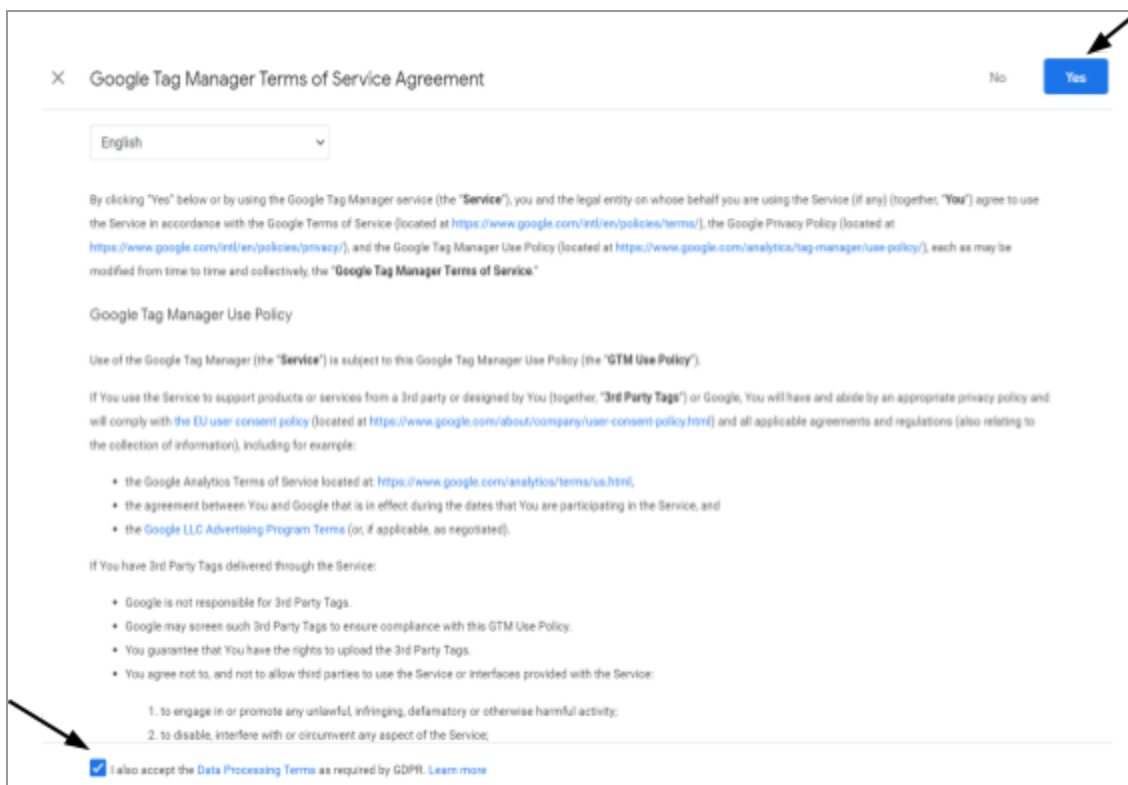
× Google Tag Manager Terms of Service Agreement

No Yes

English

By clicking "Yes" below or by using the Google Tag Manager service (the "**Service**"), you and the legal entity on whose behalf you are using the Service (if any) (together, "**You**") agree to use the Service in accordance with the Google Terms of Service (located at https://www.google.com/intl/en/policies/terms/), the Google Privacy Policy (located at https://www.google.com/intl/en/policies/privacy/), and the Google Tag Manager Use Policy (located at https://www.google.com/analytics/tag-manager/use-policy/), each as may be modified from time to time and collectively, the "**Google Tag Manager Terms of Service**."

Google Tag Manager Use Policy

Use of the Google Tag Manager (the "**Service**") is subject to this Google Tag Manager Use Policy (the "**GTM Use Policy**").

If You use the Service to support products or services from a 3rd party or designed by You (together, "**3rd Party Tags**") or Google, You will have and abide by an appropriate privacy policy and will comply with the EU user consent policy (located at https://www.google.com/about/company/user-consent-policy.html) and all applicable agreements and regulations (also relating to the collection of information), including for example:

- the Google Analytics Terms of Service located at https://www.google.com/analytics/terms/us.html,
- the agreement between You and Google that is in effect during the dates that You are participating in the Service, and
- the Google LLC Advertising Program Terms (or, if applicable, as negotiated).

If You have 3rd Party Tags delivered through the Service:

- Google is not responsible for 3rd Party Tags.
- Google may screen such 3rd Party Tags to ensure compliance with this GTM Use Policy.
- You guarantee that You have the rights to upload the 3rd Party Tags.
- You agree not to, and not to allow third parties to use the Service or interfaces provided with the Service:

1. to engage in or promote any unlawful, infringing, defamatory or otherwise harmful activity;
2. to disable, interfere with or circumvent any aspect of the Service;

I also accept the Data Processing Terms as required by GDPR. Learn more